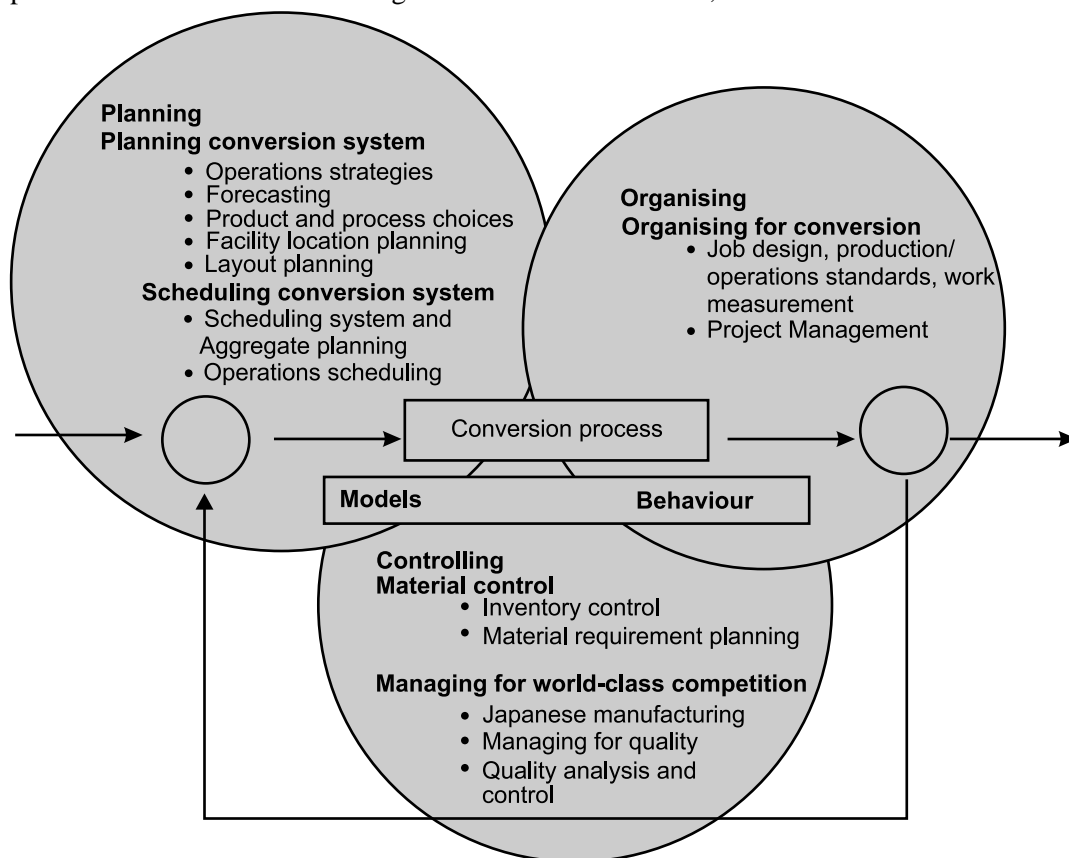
Planning
Planning conversion system
• Operations strategies
• Forecasting
• Product and process choices
• Facility location planning
• Layout planning
Scheduling conversion system
• Scheduling system and Aggregate planning
• Operations scheduling

Organising
Organising for conversion
• Job design, production/ operations standards, work measurement
• Project Management

Conversion process

Models

Behaviour

Controlling
Material control
• Inventory control
• Material requirement planning

Managing for world-class competition
• Japanese manufacturing
• Managing for quality
• Quality analysis and control